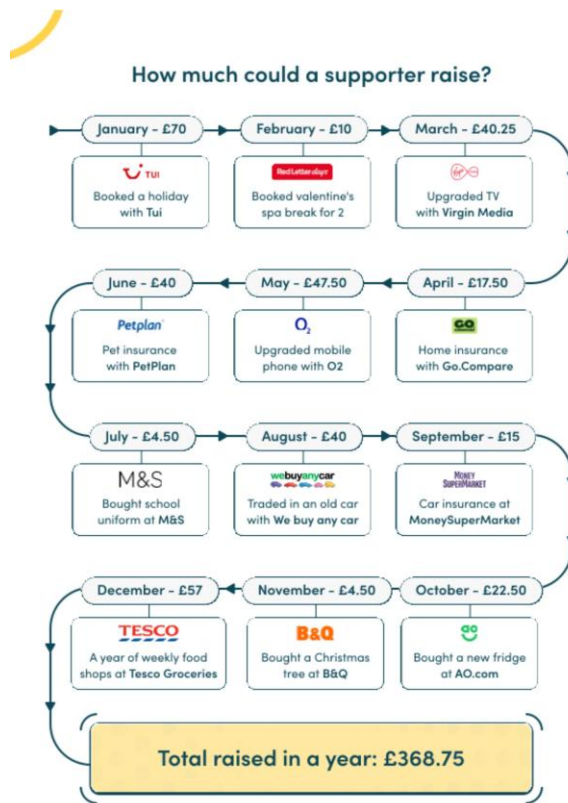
How much could a supporter raise?

January - £70

TUI

Booked a holiday with Tui

February - £10

Red Letter days

Booked valentine's spa break for 2

March - £40.25

Virgin

Upgraded TV with Virgin Media

April - £17.50

GO

Home insurance with Go.Compare

May - £47.50

$O_2$

Upgraded mobile phone with O2

June - £40

Petplan

Pet insurance with PetPlan

July - £4.50

M&S

Bought school uniform at M&S

August - £40

webuyanycar

Traded in an old car with We buy any car

September - £15

MONEY SUPERMARKET

Car insurance at MoneySuperMarket

October - £22.50

ao

Bought a new fridge at AO.com

November - £4.50

B&Q

Bought a Christmas tree at B&Q

December - £57

TESCO

A year of weekly food shops at Tesco Groceries

Total raised in a year: £368.75